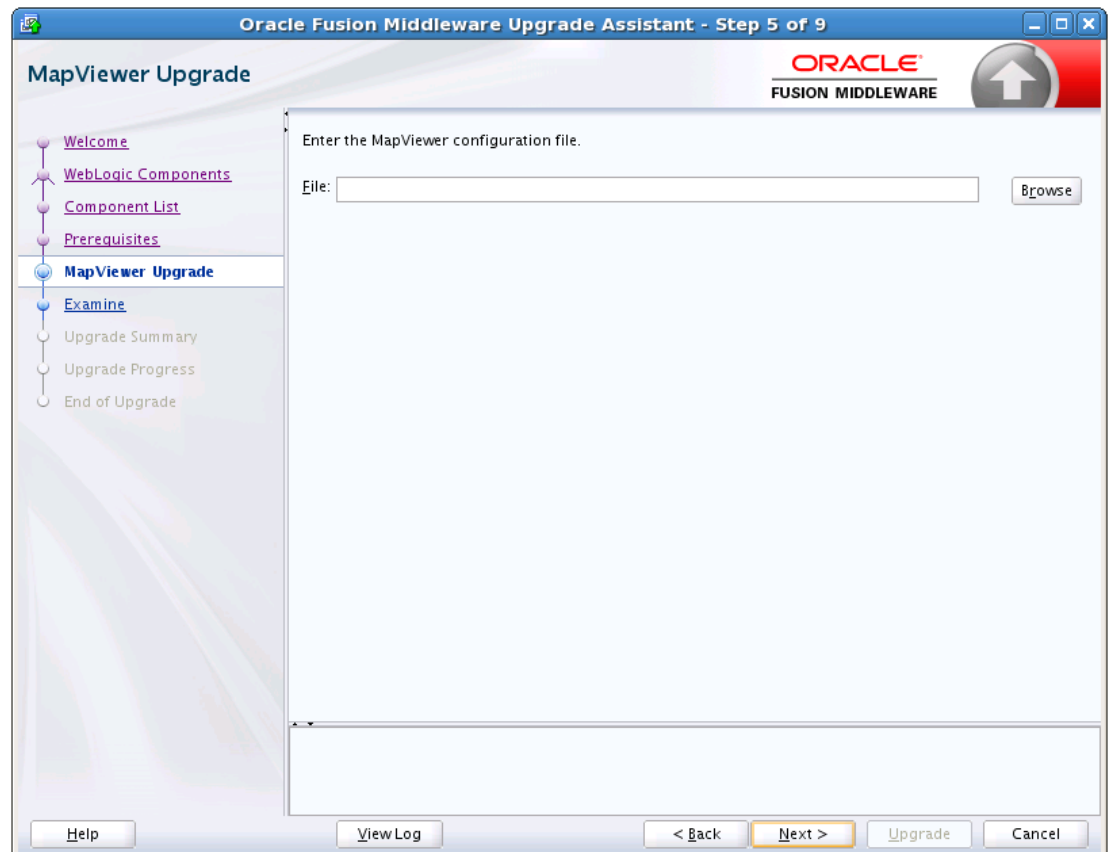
Oracle Fusion Middleware Upgrade Assistant - Step 5 of 9

MapViewer Upgrade

ORACLE
FUSION MIDDLEWARE

Welcome
WebLogic Components
Component List
Prerequisites
MapViewer Upgrade
Examine
Upgrade Summary
Upgrade Progress
End of Upgrade

Enter the MapViewer configuration file.

File:

Browse

Help

View Log

< Back

Next >

Upgrade

Cancel